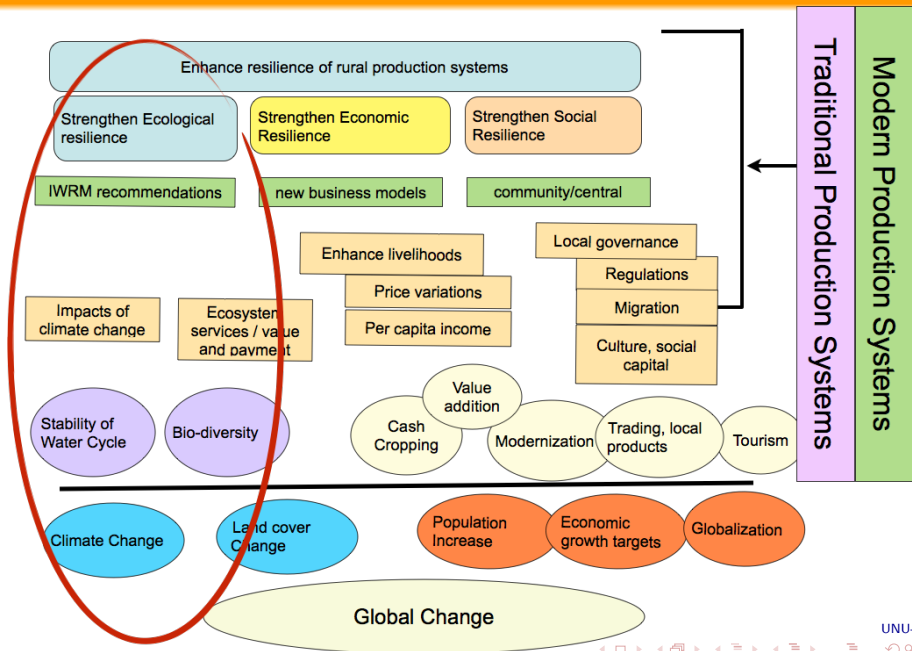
Enhance resilience of rural production systems

Strengthen Ecological resilience

Strengthen Economic Resilience

Strengthen Social Resilience

IWRM recommendations

new business models

community/central

Enhance livelihoods

Local governance

Regulations

Price variations

Migration

Per capita income

Impacts of climate change

Ecosystem services / value and payment

Culture, social capital

Value addition

Stability of Water Cycle

Bio-diversity

Cash Cropping

Modernization

Trading, local products

Tourism

Traditional Production Systems

Modern Production Systems

Climate Change

Land cover Change

Population Increase

Economic growth targets

Globalization

Global Change

UNU-